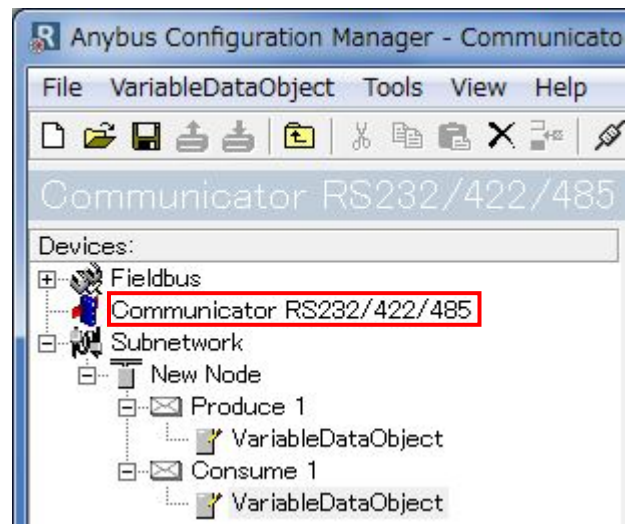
Anybus Configuration Manager - Communicato

File VariableDataObject Tools View Help

Communicator RS232/422/485

Devices:

Fieldbus

Communicator RS232/422/485

Subnetwork

New Node

Produce 1

VariableDataObject

Consume 1

VariableDataObject